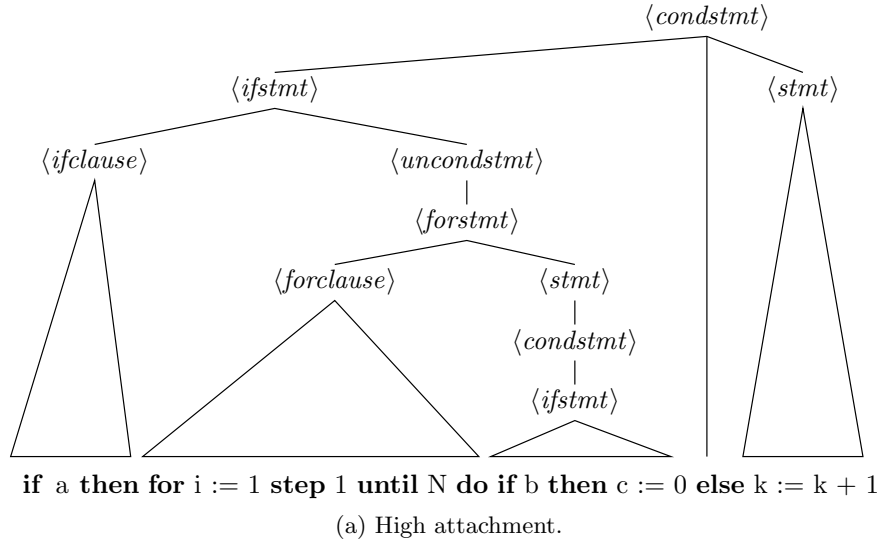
$\langle condstmt \rangle$

$\langle ifstmt \rangle$

$\langle stmt \rangle$

$\langle ifclause \rangle$

$\langle uncondstmt \rangle$

$\langle forstmt \rangle$

$\langle forclause \rangle$

$\langle stmt \rangle$

$\langle condstmt \rangle$

$\langle ifstmt \rangle$

**if** a **then** **for** i := 1 **step** 1 **until** N **do** **if** b **then** c := 0 **else** k := k + 1

(a) High attachment.